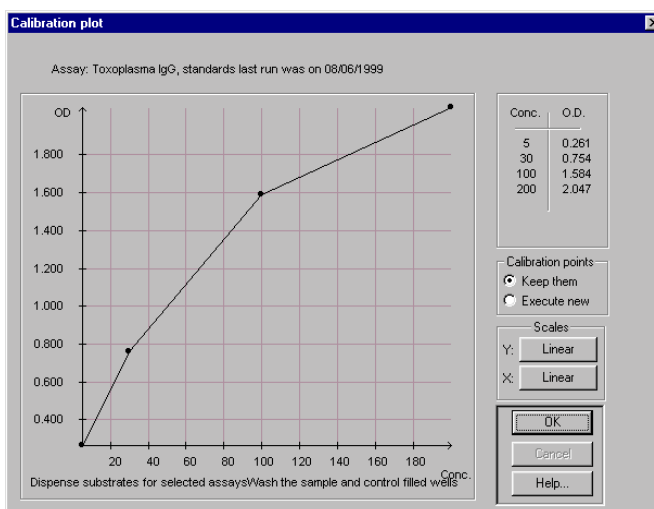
Calibration plot

Assay: Toxoplasma IgG, standards last run was on 08/06/1999

OD

1.800
1.600
1.400
1.200
1.000
0.800
0.600
0.400

20 40 60 80 100 120 140 160 180 Conc.

Dispense substrates for selected assaysWash the sample and control filled wells

| Conc. | O.D. |
|---|---|
| 5 | 0.261 |
| 30 | 0.754 |
| 100 | 1.584 |
| 200 | 2.047 |

Calibration points
Keep them
Execute new

Scales
Y: Linear
X: Linear

OK
Cancel
Help...